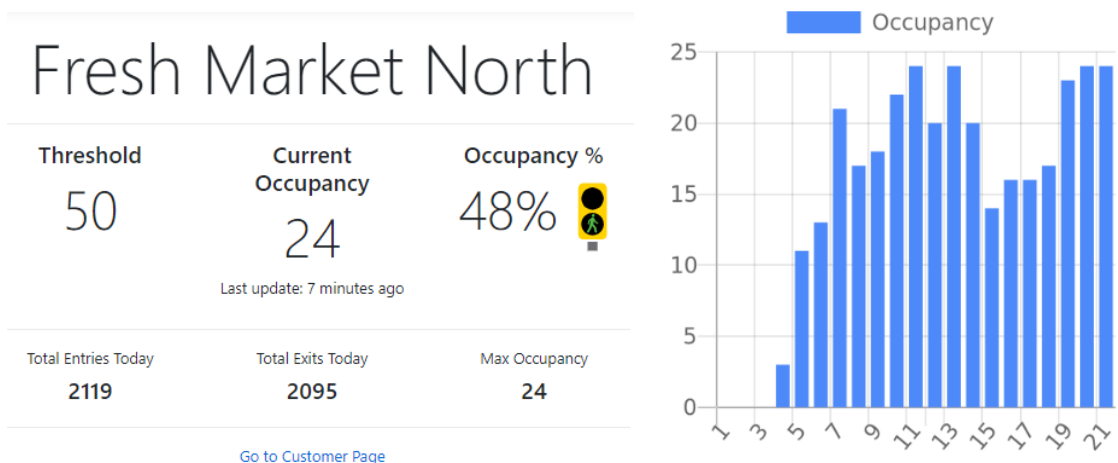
Fresh Market North

Threshold
50

Current Occupancy
24
Last update: 7 minutes ago

Occupancy %
48%

Total Entries Today
2119

Total Exits Today
2095

Max Occupancy
24

Go to Customer Page

Occupancy

25
20
15
10
5
0

1 3 5 7 9 11 13 15 17 19 21